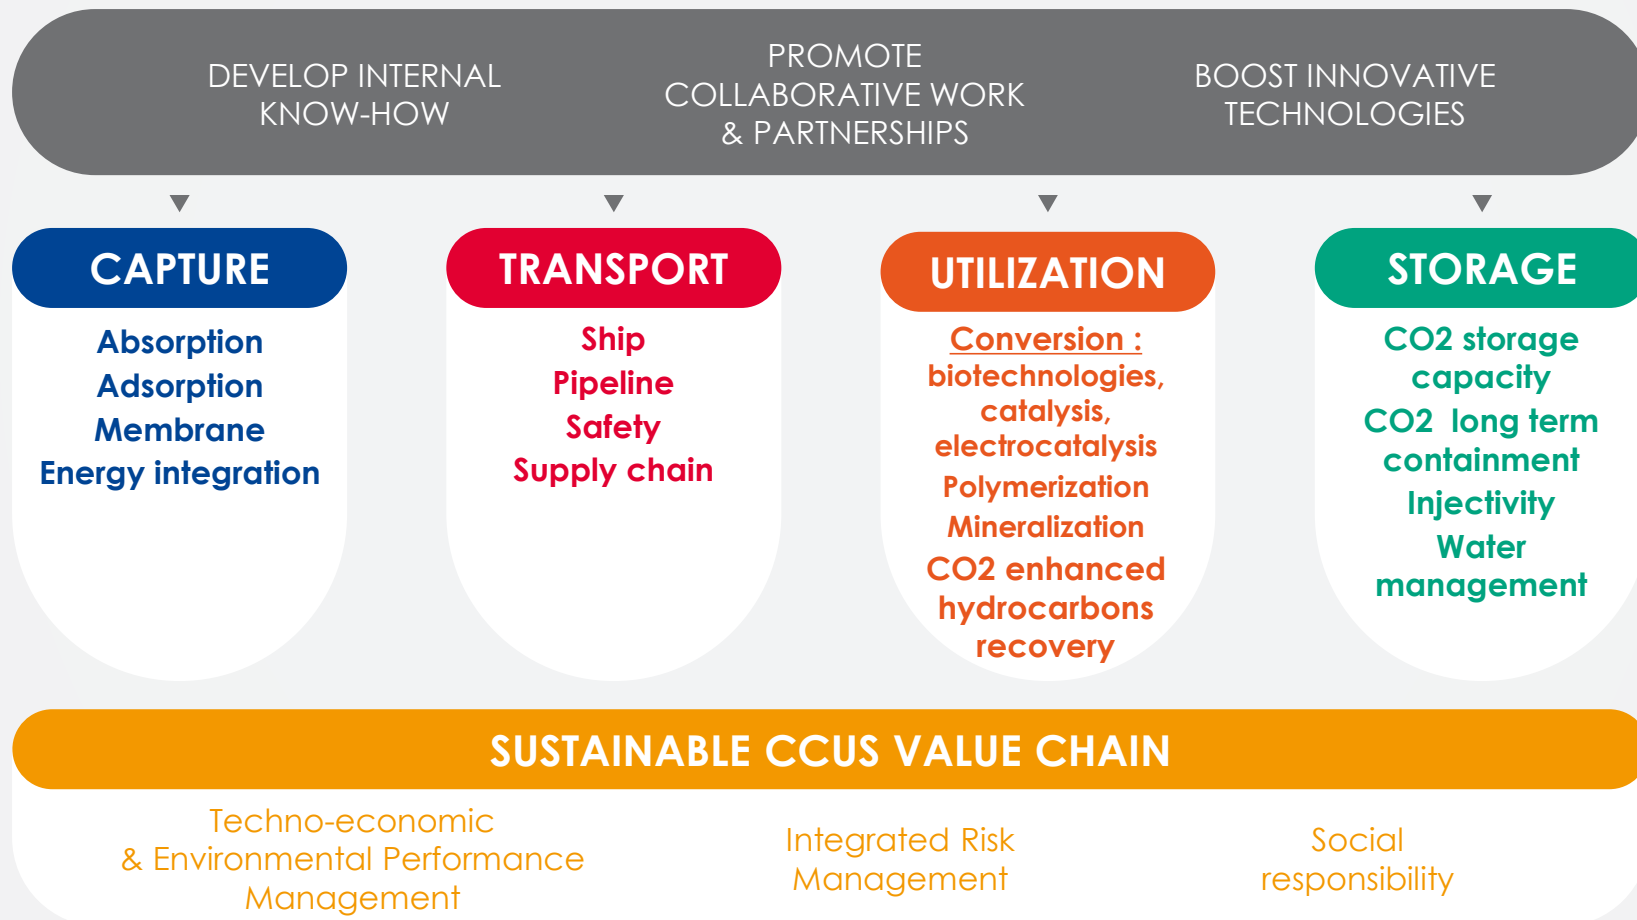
DEVELOP INTERNAL KNOW-HOW

PROMOTE COLLABORATIVE WORK & PARTNERSHIPS

BOOST INNOVATIVE TECHNOLOGIES

CAPTURE

Absorption
Adsorption
Membrane
Energy integration

TRANSPORT

Ship
Pipeline
Safety
Supply chain

UTILIZATION

Conversion :
biotechnologies, catalysis, electrocatalysis
Polymerization
Mineralization
CO2 enhanced hydrocarbons recovery

STORAGE

CO2 storage capacity
CO2 long term containment
Injectivity
Water management

SUSTAINABLE CCUS VALUE CHAIN

Techno-economic & Environmental Performance Management

Integrated Risk Management

Social responsibility